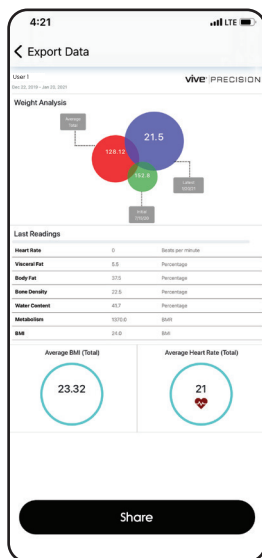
4:21
LTE

Export Data

User 1
Dec 22, 2019 – Jan 23, 2021

vive PRECISION

Weight Analysis

Average
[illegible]

21.5

125.12

152.6

Latest
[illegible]

Initial
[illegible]

Last Readings

| Heart Rate | 0 | Beats per minute |
|---|---|---|
| Visceral Fat | 5.5 | Percentage |
| Body Fat | 37.5 | Percentage |
| Bone Density | 22.5 | Percentage |
| Water Content | 43.7 | Percentage |
| Metabolism | 1370.0 | BMR |
| BMI | 24.8 | BMI |

Average BMI (Total)

23.32

Average Heart Rate (Total)

21

Share